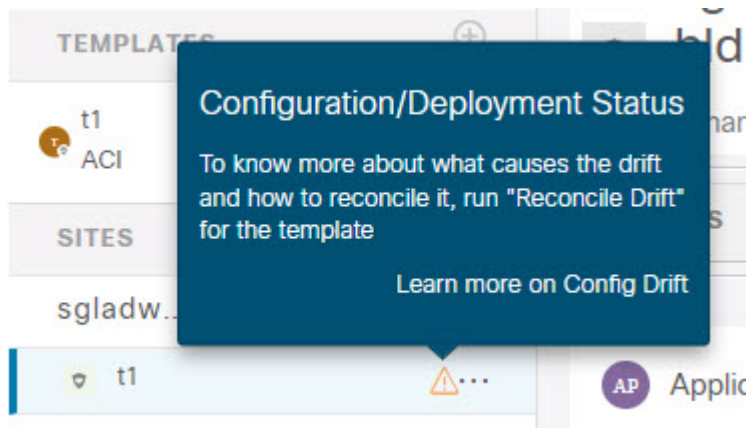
TEMPLAT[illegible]

t1
ACI

SITES

sgladw...

t1

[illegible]
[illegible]

AP Applic

Configuration/Deployment Status

To know more about what causes the drift and how to reconcile it, run "Reconcile Drift" for the template

Learn more on Config Drift